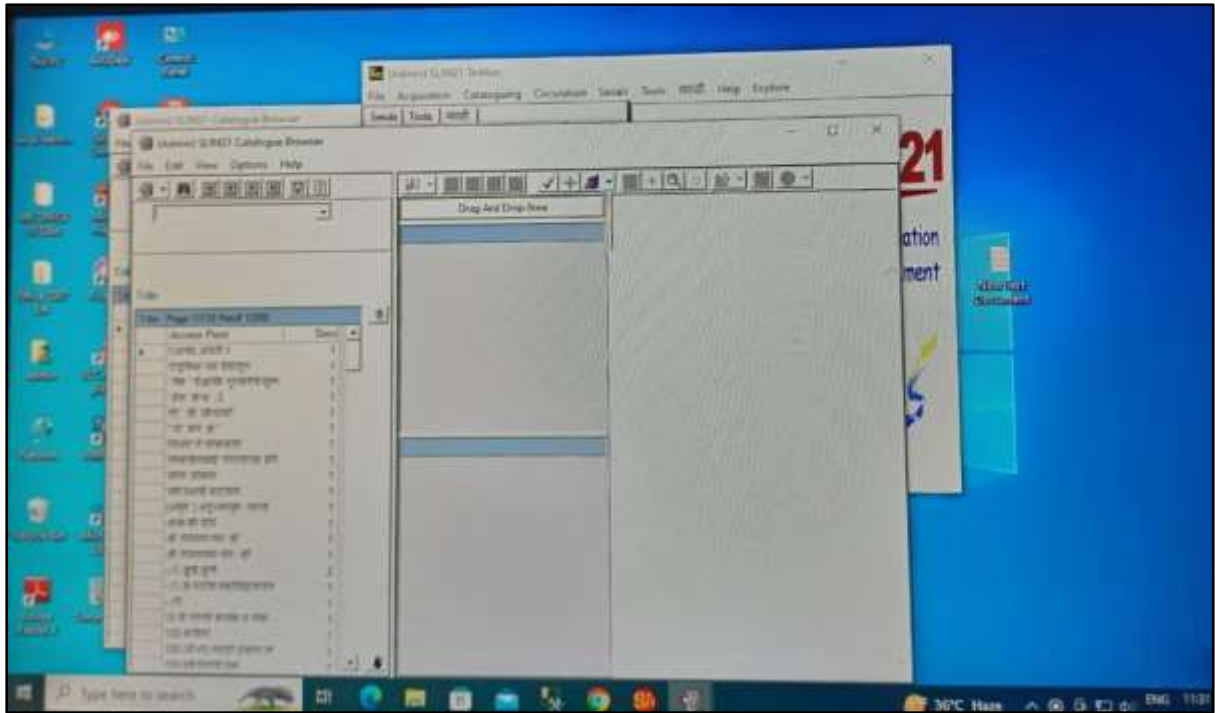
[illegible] SLIM21 Catalogue Browser

File Edit View Options Help

Title

Drag And Drop Here

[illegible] SLIM21 Catalogue Browser

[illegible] SLIM21 Toolbar

File Acquisition Cataloguing Circulation Serials Tools मराठी Help Explore

Serials Tools मराठी

21

ation

ment

Access Point

Type here to search

36°C Haze

ENG 11:01